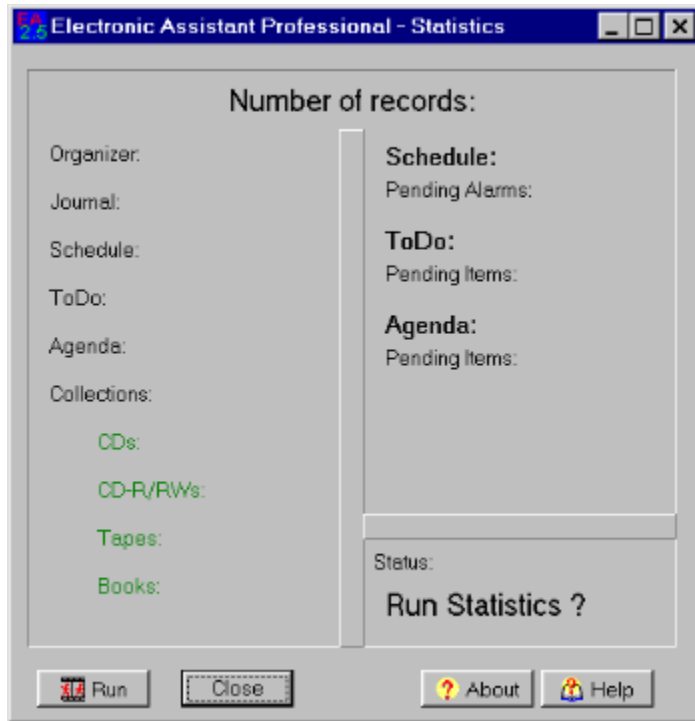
EA 2.5 Electronic Assistant Professional - Statistics

Number of records:

Organizer:

Journal:

Schedule:

ToDo:

Agenda:

Collections:

CDs:

CD-R/RWs:

Tapes:

Books:

Schedule:
Pending Alarms:

ToDo:
Pending Items:

Agenda:
Pending Items:

Status:

Run Statistics ?

Run

Close

About

Help